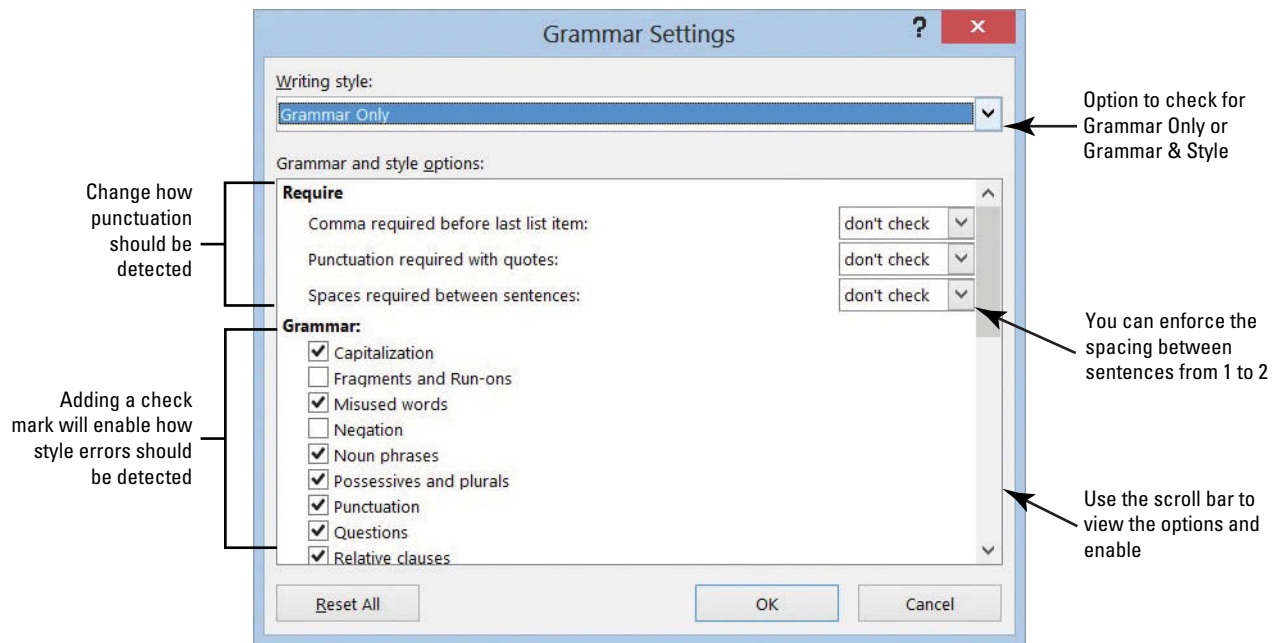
Grammar Settings

?

×

Writing style:

Grammar Only

Option to check for Grammar Only or Grammar & Style

Grammar and style options:

Change how punctuation should be detected

Require

Comma required before last list item: don't check

Punctuation required with quotes: don't check

Spaces required between sentences: don't check

You can enforce the spacing between sentences from 1 to 2

Grammar:

Adding a check mark will enable how style errors should be detected

Capitalization

Fragments and Run-ons

Misused words

Negation

Noun phrases

Possessives and plurals

Punctuation

Questions

Relative clauses

Use the scroll bar to view the options and enable

Reset All

OK

Cancel